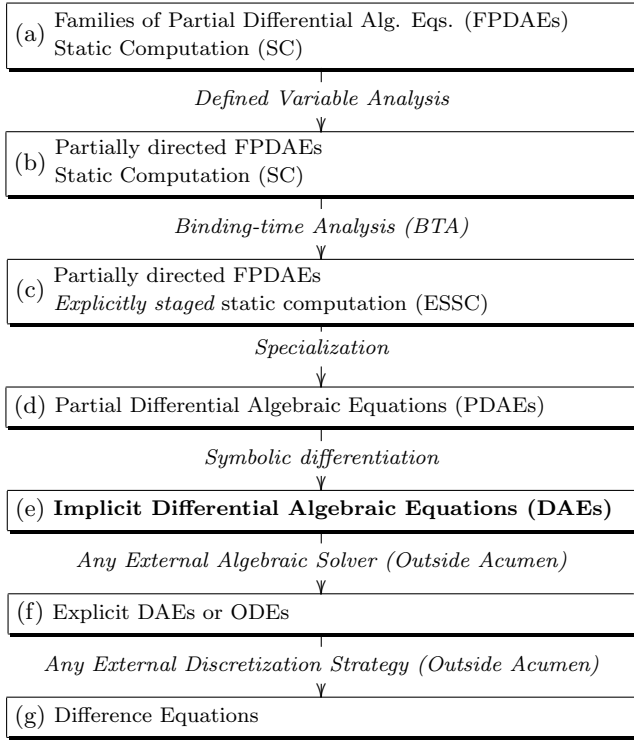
(a) Families of Partial Differential Alg. Eqs. (FPDAEs) Static Computation (SC)

*Defined Variable Analysis*

(b) Partially directed FPDAEs Static Computation (SC)

*Binding-time Analysis (BTA)*

(c) Partially directed FPDAEs *Explicitly staged* static computation (ESSC)

*Specialization*

(d) Partial Differential Algebraic Equations (PDAEs)

*Symbolic differentiation*

(e) **Implicit Differential Algebraic Equations (DAEs)**

*Any External Algebraic Solver (Outside Acumen)*

(f) Explicit DAEs or ODEs

*Any External Discretization Strategy (Outside Acumen)*

(g) Difference Equations